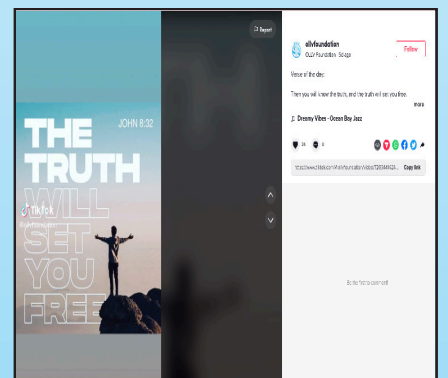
Report

THE TRUTH WILL SET YOU FREE

JOHN 8:32

TikTok
@olivfoundation

olivfoundation
OLIV Foundation · 5d ago

Follow

Verse of the day:

Then you will know the truth, and the truth will set you free.

more

♫ Dreamy Vibes - Ocean Boy Jazz

28 0

https://www.tiktok.com/@olivfoundation/video/72838448... Copy link

Be the first to comment!